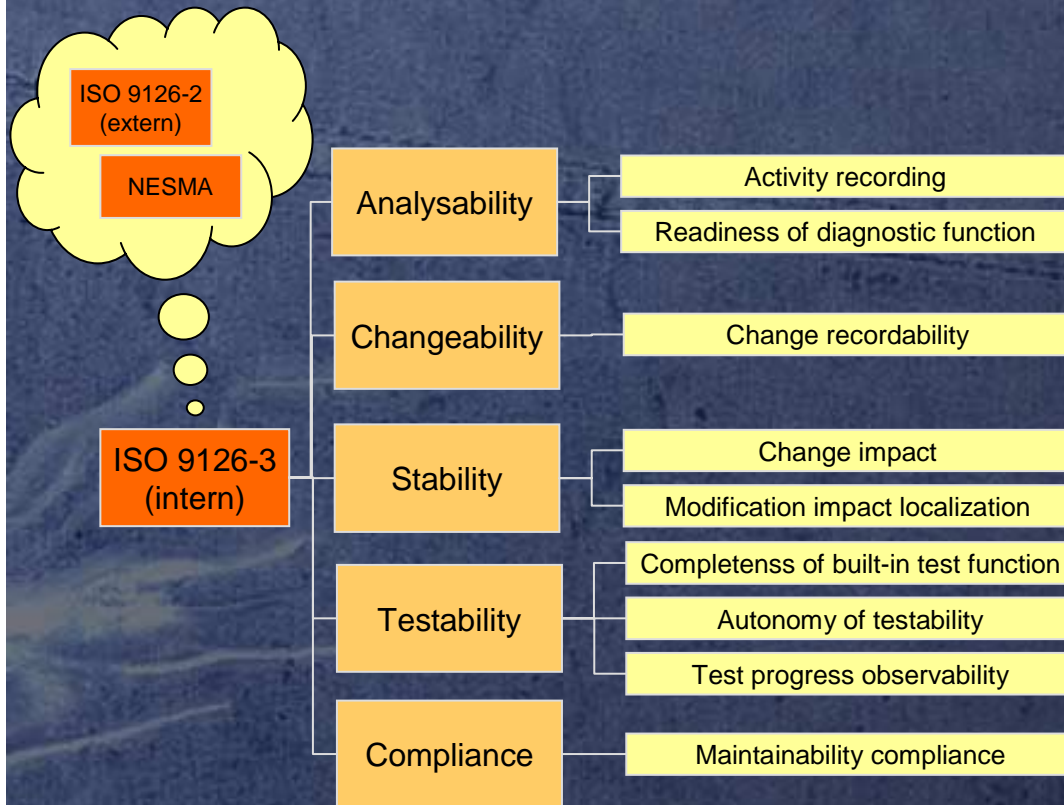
ISO 9126-2 (extern)

NESMA

ISO 9126-3 (intern)

Analysability

Activity recording

Readiness of diagnostic function

Changeability

Change recordability

Stability

Change impact

Modification impact localization

Testability

Completenss of built-in test function

Autonomy of testability

Test progress observability

Compliance

Maintainability compliance